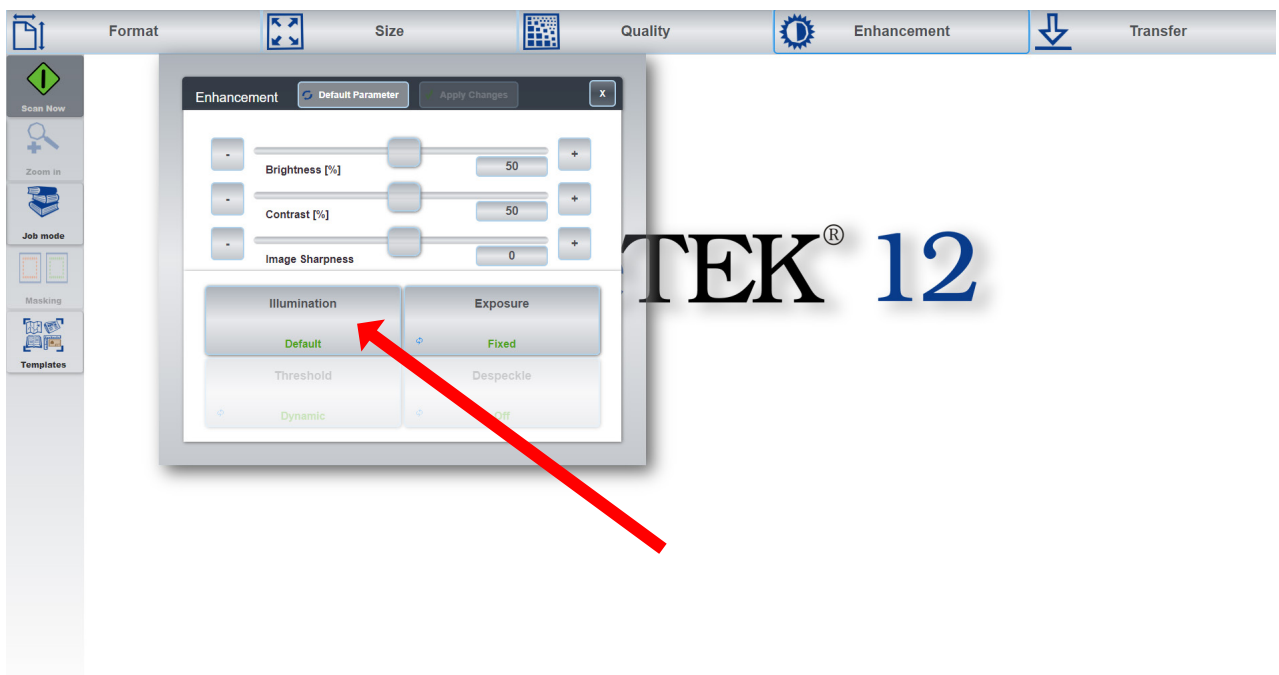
Format
Size
Quality
Enhancement
Transfer

Scan Now
Zoom in
Job mode
Masking
Templates

Enhancement
Default Parameter
Apply Changes
x

-
+
Brightness [%]
50
-
+
Contrast [%]
50
-
+
Image Sharpness
0

Illumination
Default
Exposure
Fixed
Threshold
Dynamic
Despeckle
Off

TEK® 12